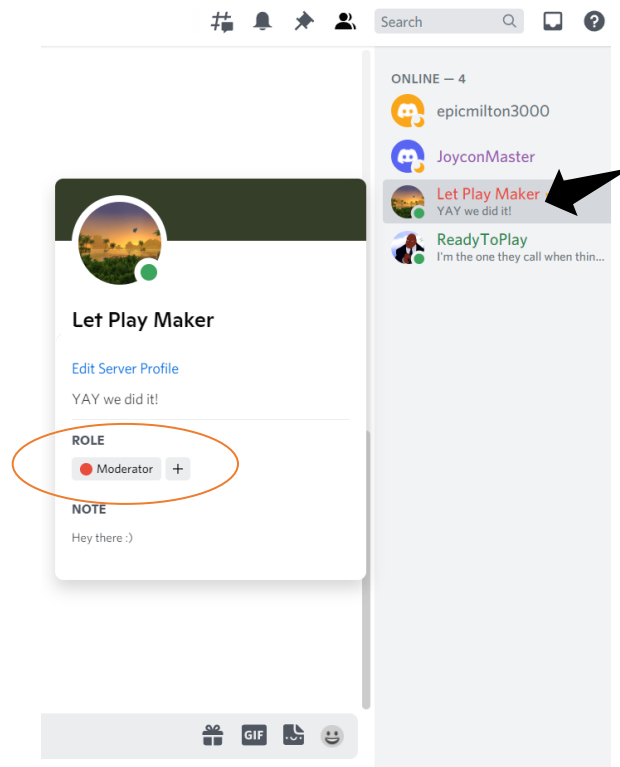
Search

ONLINE — 4

epicmilton3000

JoyconMaster

Let Play Maker
YAY we did it!

ReadyToPlay
I'm the one they call when thin...

Let Play Maker

Edit Server Profile

YAY we did it!

ROLE

Moderator +

NOTE

Hey there :)

GIF